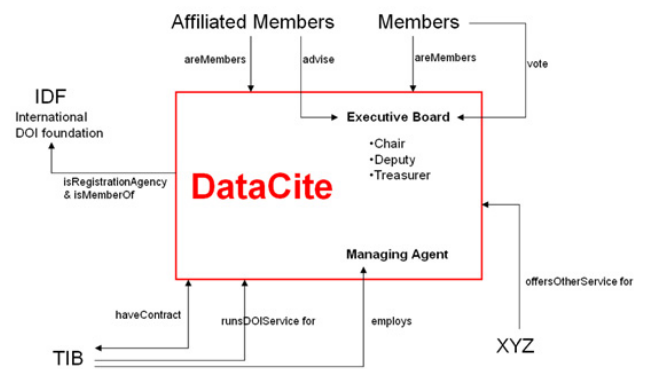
Affiliated Members

Members

areMembers

advise

areMembers

vote

IDF
International
DOI foundation

Executive Board

•Chair
•Deputy
•Treasurer

isRegistrationAgency
& isMemberOf

DataCite

Managing Agent

offersOtherService for

haveContract

runsDOIService for

employs

TIB

XYZ